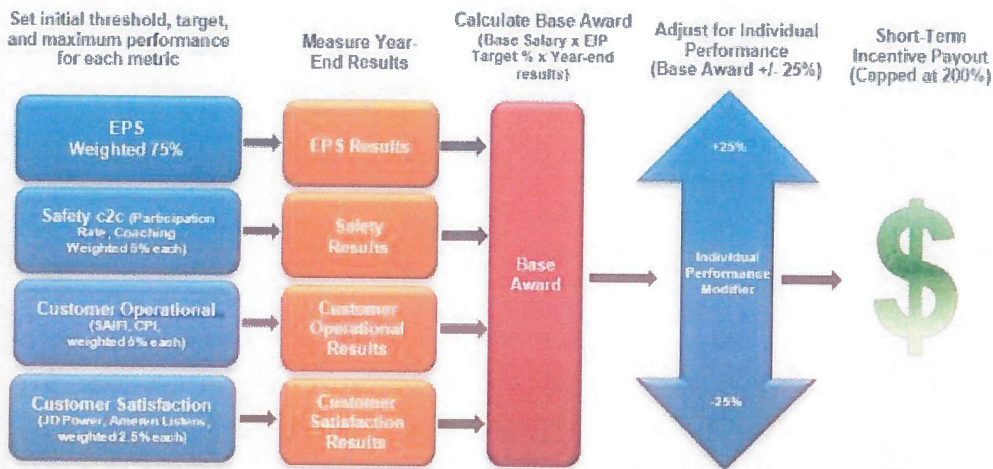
Set initial threshold, target, and maximum performance for each metric

Measure Year-End Results

Calculate Base Award (Base Salary x EIP Target % x Year-end results)

Adjust for Individual Performance (Base Award +/- 25%)

Short-Term Incentive Payout (Capped at 200%)

EPS Weighted 75%

Safety c2c (Participation Rate, Coaching Weighted 5% each)

Customer Operational (SAIFI, CPI, weighted 5% each)

Customer Satisfaction (JD Power, Ameren Listens, weighted 2.5% each)

EPS Results

Safety Results

Customer Operational Results

Customer Satisfaction Results

Base Award

+25%

Individual Performance Modifier

-25%

$